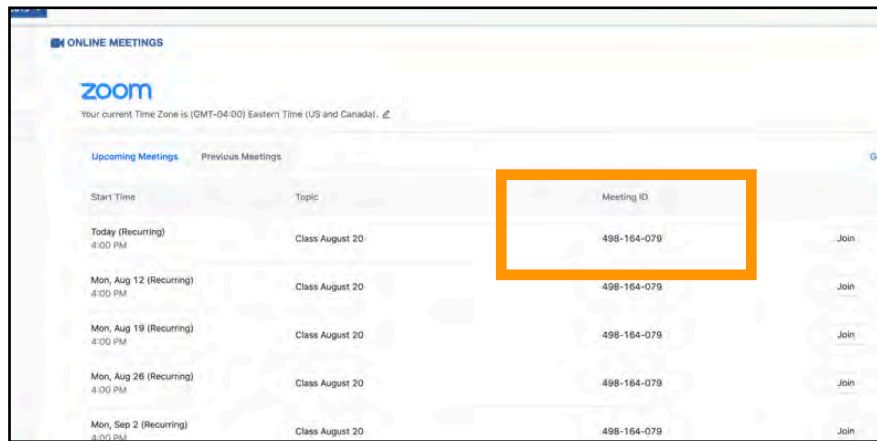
ONLINE MEETINGS

zoom

Your current Time Zone is (GMT-04:00) Eastern Time (US and Canada).

Upcoming Meetings Previous Meetings

| Start Time | Topic | Meeting ID | |
|---|---|---|---|
| Today (Recurring) 4:00 PM | Class August 20 | 498-164-079 | Join |
| Mon, Aug 12 (Recurring) 4:00 PM | Class August 20 | 498-164-079 | Join |
| Mon, Aug 19 (Recurring) 4:00 PM | Class August 20 | 498-164-079 | Join |
| Mon, Aug 26 (Recurring) 4:00 PM | Class August 20 | 498-164-079 | Join |
| Mon, Sep 2 (Recurring) 4:00 PM | Class August 20 | 498-164-079 | Join |